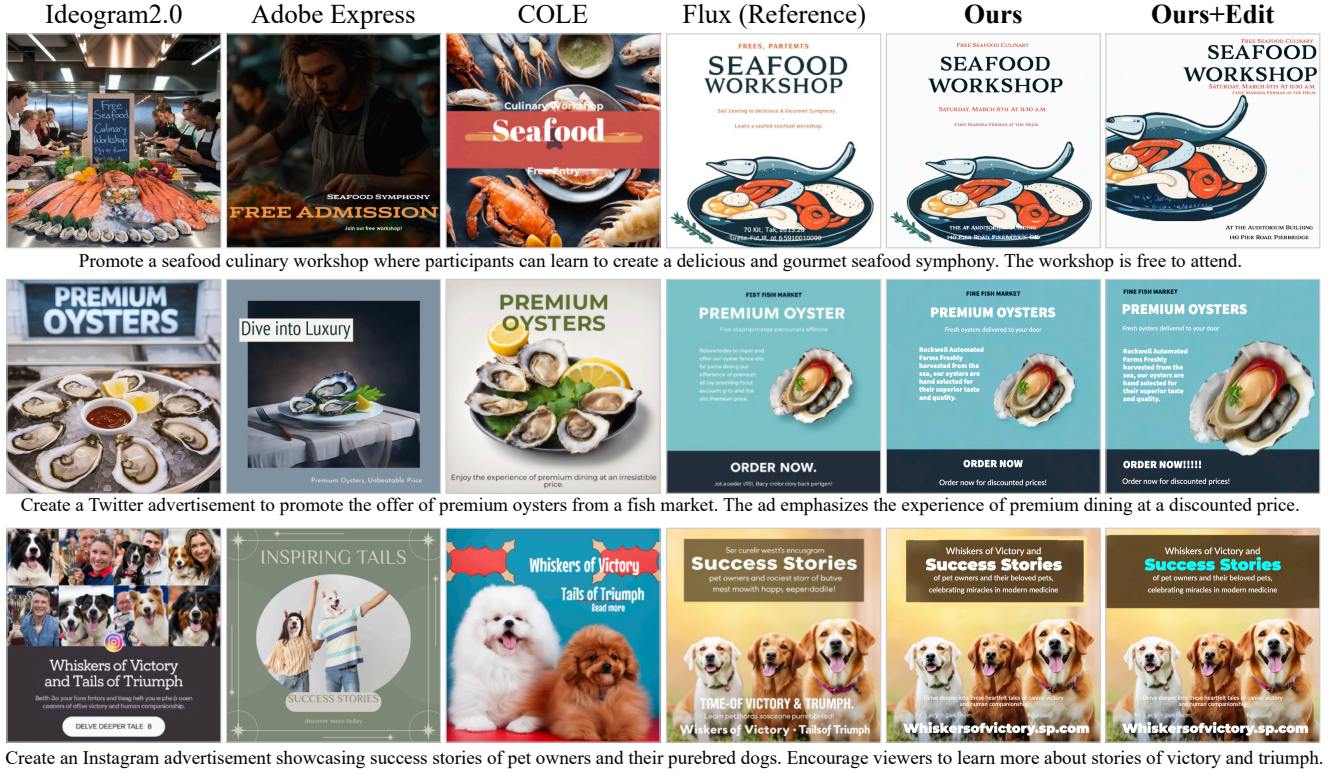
Ideogram2.0 | Adobe Express | COLE | Flux (Reference) | **Ours** | **Ours+Edit**

Free Seafood Culinary Workshop

SEAFOOD SYMPHONY
FREE ADMISSION
Join our free workshop!

Culinary Workshop
Seafood
Free Entry

FREES, PARTEMTS
SEAFOOD WORKSHOP
Sall Leaning to delicious & Gourmet Symphony.
Learn a seafood seafood workshop.
70 Kit, Tak, 2013 26
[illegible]

Free Seafood Culinary
SEAFOOD WORKSHOP
SATURDAY, MARCH 6TH AT 11:30 A.M.
Chef Marissa Ferman at the Helm
At the Auditorium Building
140 Pier Road, Pierbridge

Free Seafood Culinary
SEAFOOD WORKSHOP
SATURDAY, MARCH 6TH AT 11:30 A.M.
Chef Marissa Ferman at the Helm
At the Auditorium Building
140 Pier Road, Pierbridge

Promote a seafood culinary workshop where participants can learn to create a delicious and gourmet seafood symphony. The workshop is free to attend.

PREMIUM OYSTERS

Dive into Luxury
Premium Oysters, Unbeatable Price

PREMIUM OYSTERS
Enjoy the experience of premium dining at an irresistible price.

FIST FISH MARKET
PREMIUM OYSTER
Fine staprigrmated pacounents affinore
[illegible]
ORDER NOW.
Jot a podler VISI, Bacy crolor clory back perigen!

FINE FISH MARKET
PREMIUM OYSTERS
Fresh oysters delivered to your door
Rockwell Automated Farms Freshly harvested from the sea, our oysters are hand selected for their superior taste and quality.
ORDER NOW
Order now for discounted prices!

FINE FISH MARKET
PREMIUM OYSTERS
Fresh oysters delivered to your door
Rockwell Automated Farms Freshly harvested from the sea, our oysters are hand selected for their superior taste and quality.
ORDER NOW!!!!!
Order now for discounted prices!

Create a Twitter advertisement to promote the offer of premium oysters from a fish market. The ad emphasizes the experience of premium dining at a discounted price.

Whiskers of Victory and Tails of Triumph
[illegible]
DELVE DEEPER TALE 8

INSPIRING TAILS
SUCCESS STORIES
discover more today

Whiskers of Victory
Tails of Triumph
Read more

Ser curelir west's encusgram
Success Stories
pet owners and rociest starr of butive mest mowith happ, eependodiie!
TIME OF VICTORY & TRUMPH.
Learn pet thoros sosceone purebribed!
Wiskers of Victory · Tailsof Triumph

Whiskers of Victory and
Success Stories
of pet owners and their beloved pets, celebrating miracles in modern medicine
Delve deeper into these heartfelt tales of canine victory and human companionship.
Whiskersofvictory.sp.com

Whiskers of Victory and
Success Stories
of pet owners and their beloved pets, celebrating miracles in modern medicine
Delve deeper into these heartfelt tales of canine victory and human companionship.
Whiskersofvictory.sp.com

Create an Instagram advertisement showcasing success stories of pet owners and their purebred dogs. Encourage viewers to learn more about stories of victory and triumph.